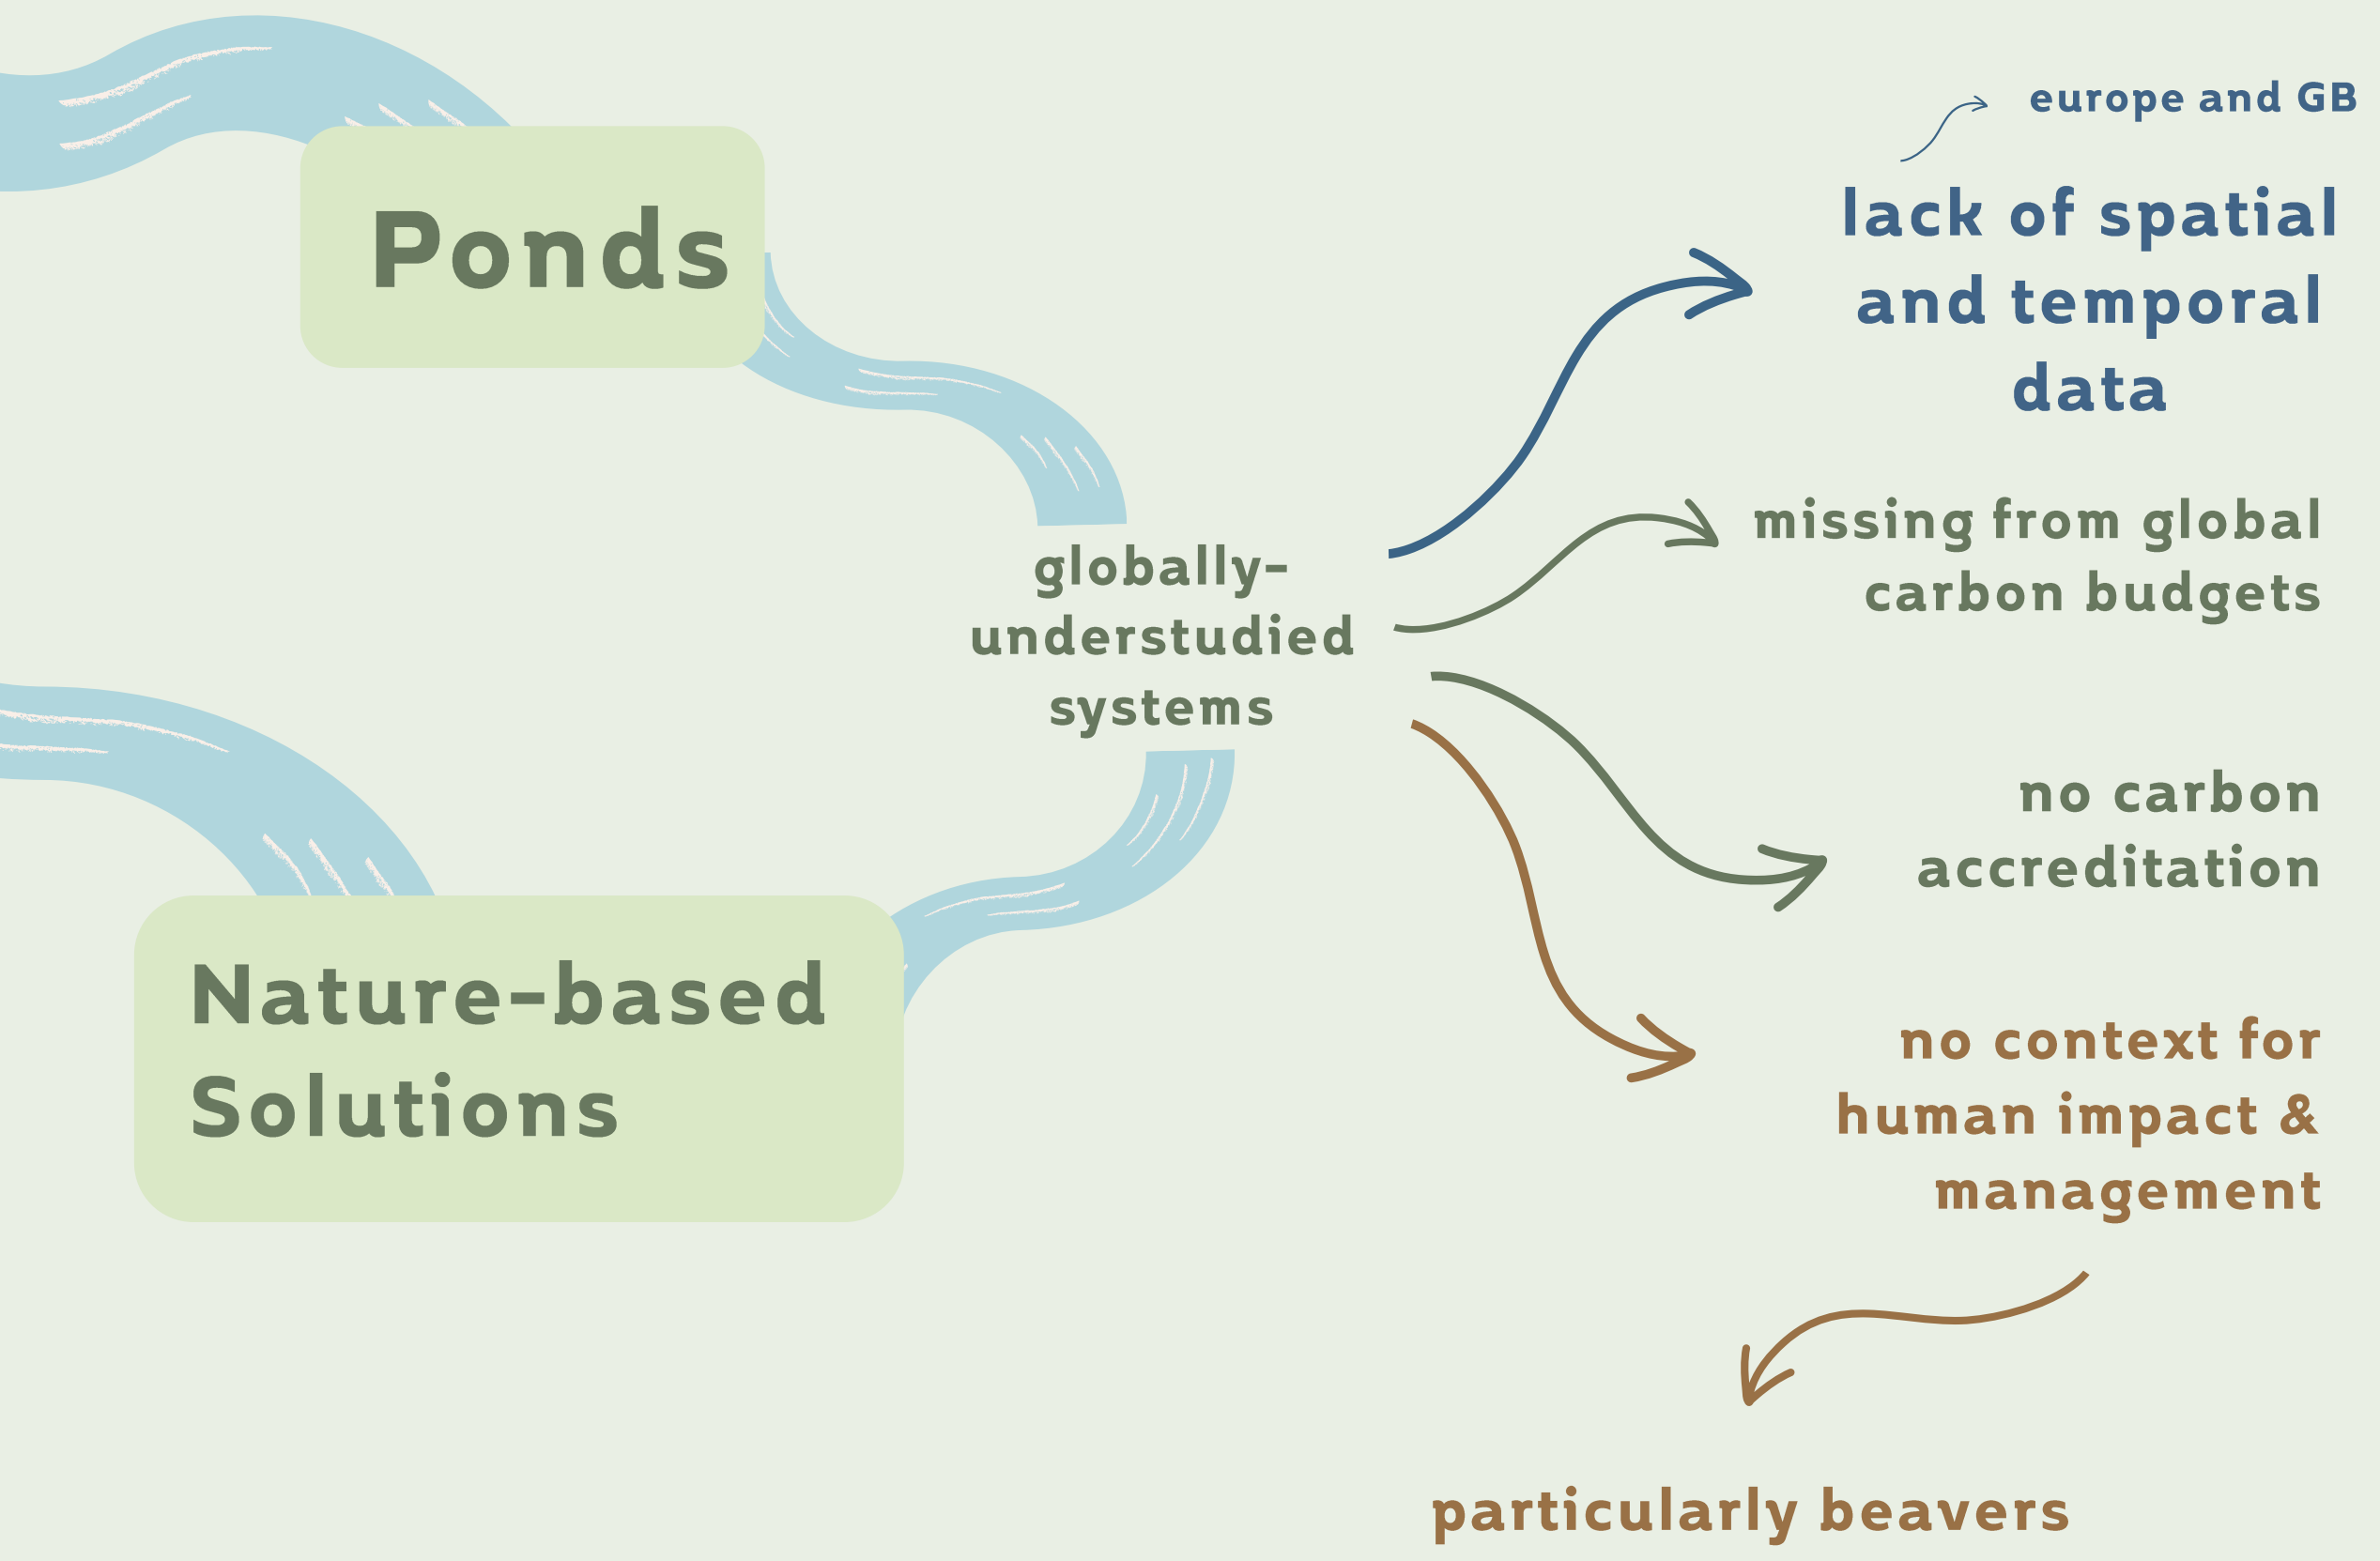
Ponds

Nature-based Solutions

globally-understudied systems

europe and GB

lack of spatial and temporal data

missing from global carbon budgets

no carbon accreditation

no context for human impact & management

particularly beavers